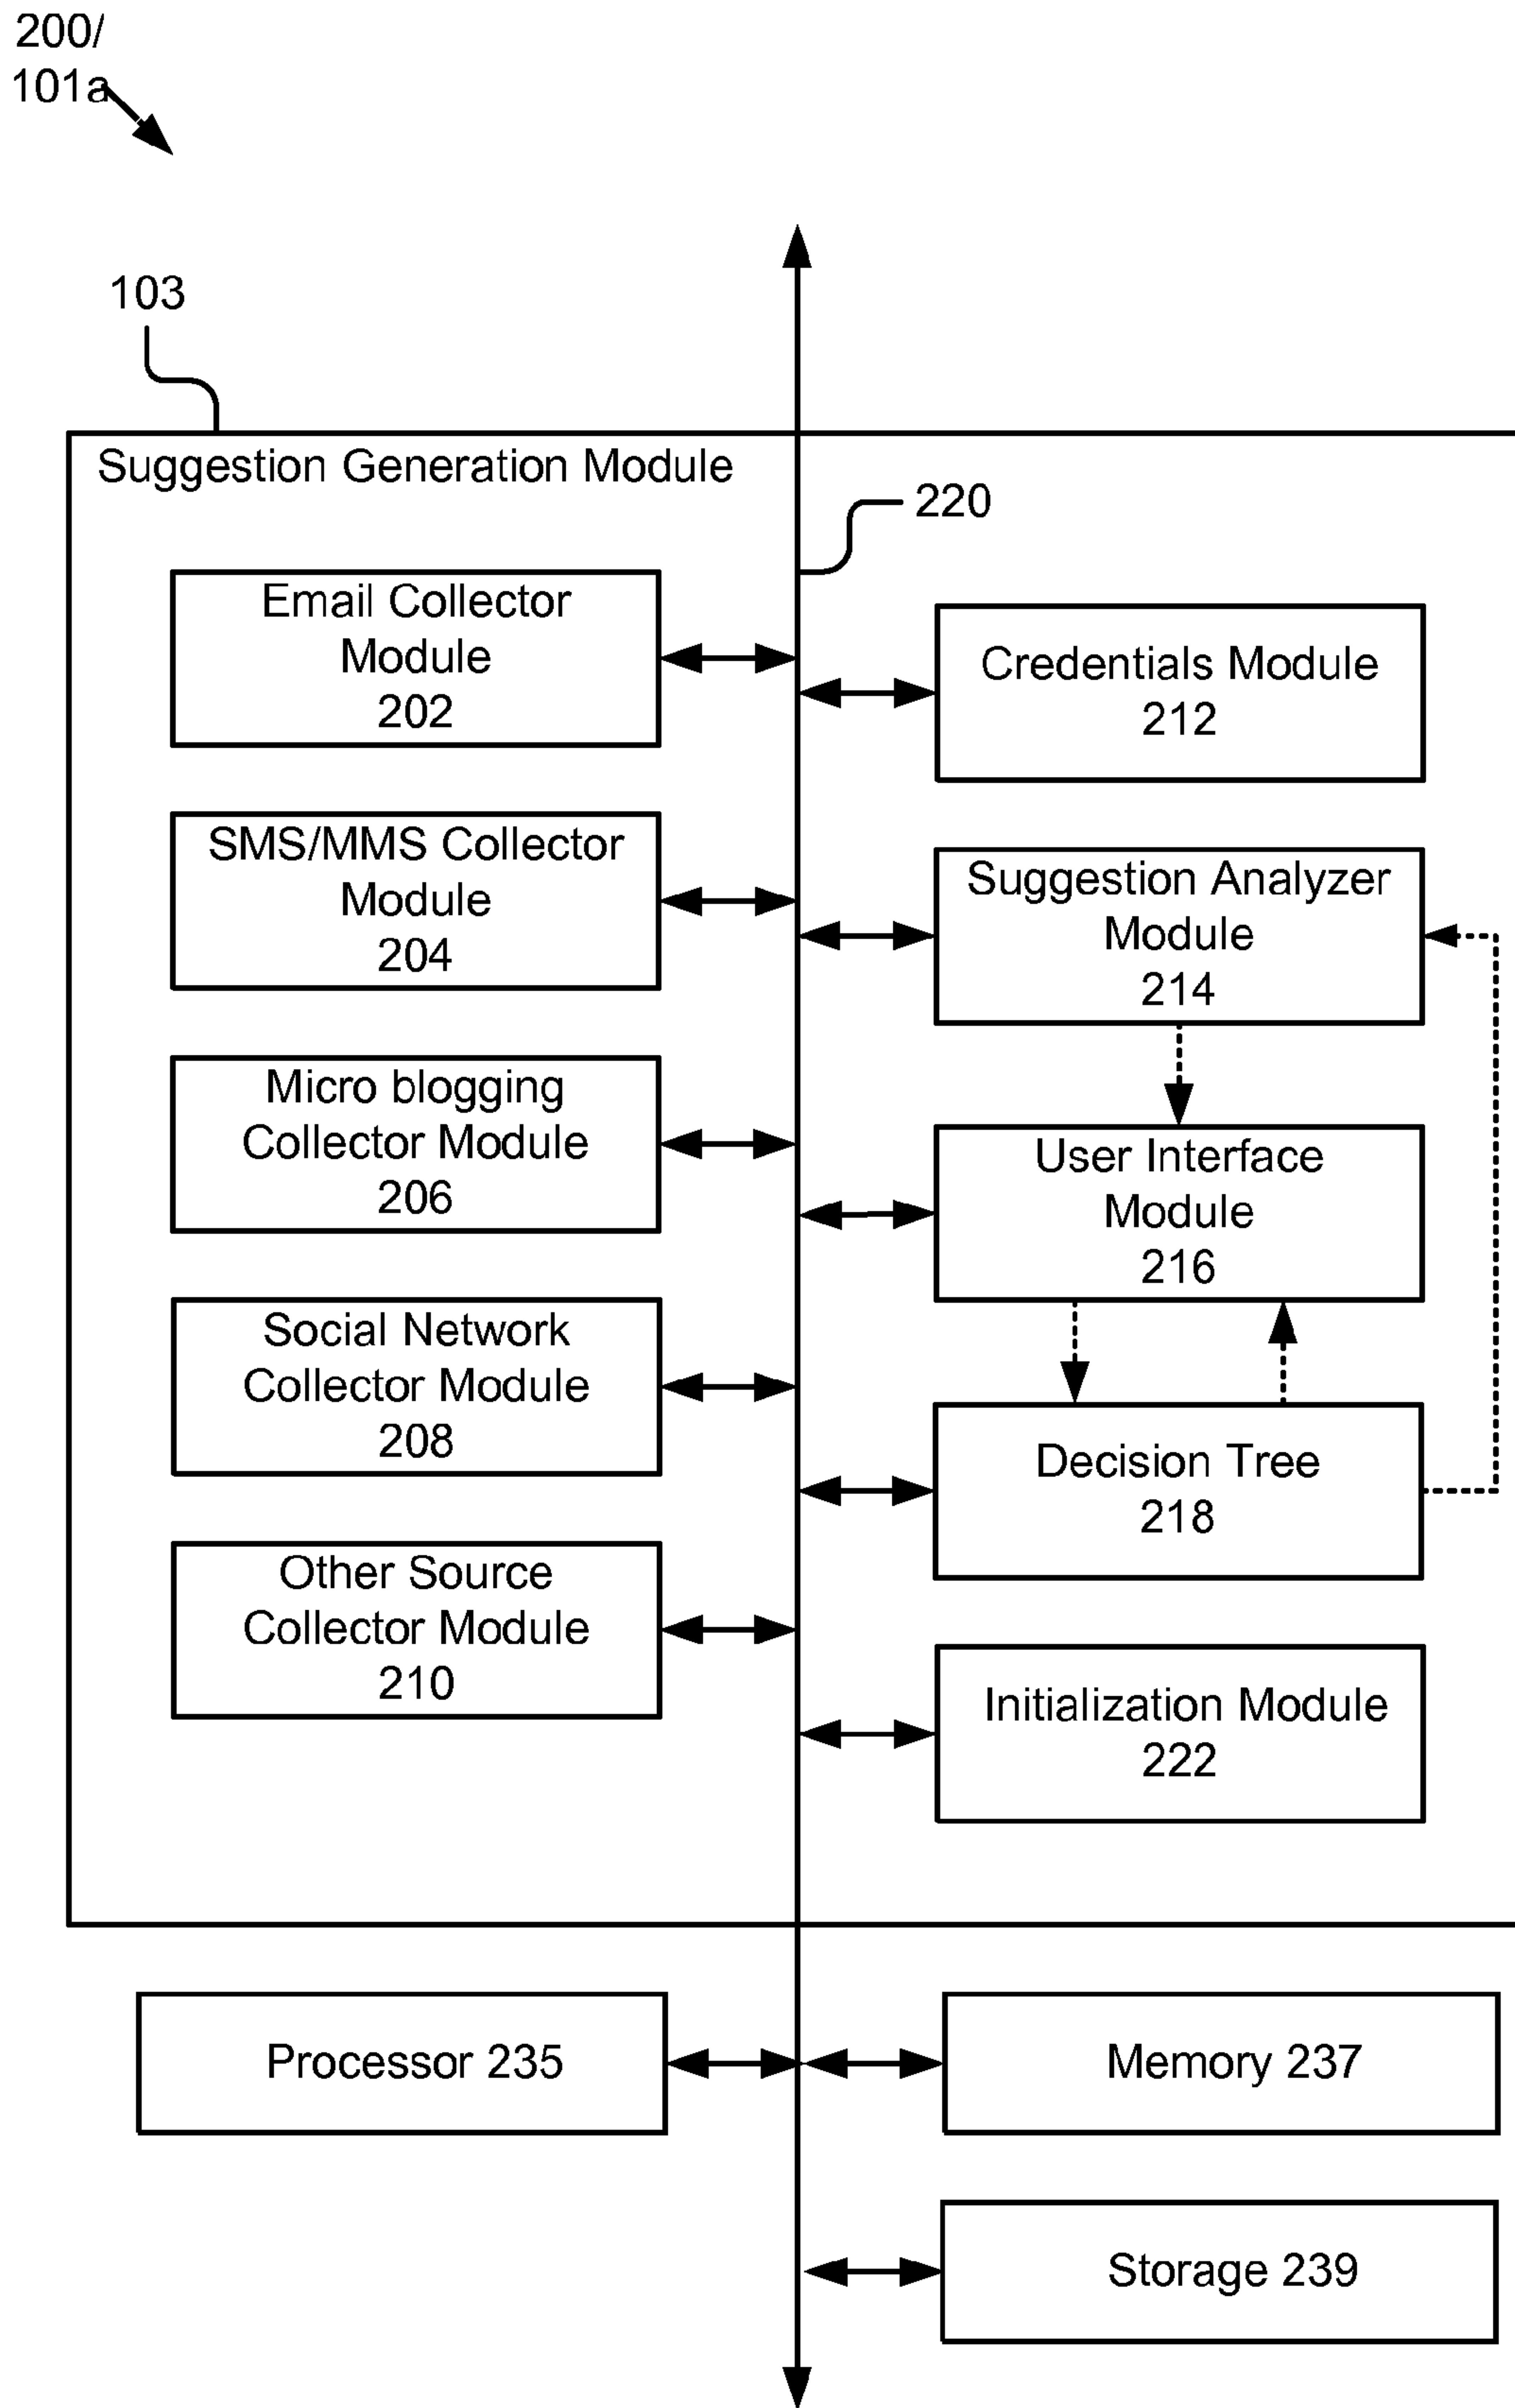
200/
101a

103

Suggestion Generation Module

220

Email Collector Module
202

Credentials Module
212

SMS/MMS Collector Module
204

Suggestion Analyzer Module
214

Micro blogging Collector Module
206

User Interface Module
216

Social Network Collector Module
208

Decision Tree
218

Other Source Collector Module
210

Initialization Module
222

Processor 235

Memory 237

Storage 239